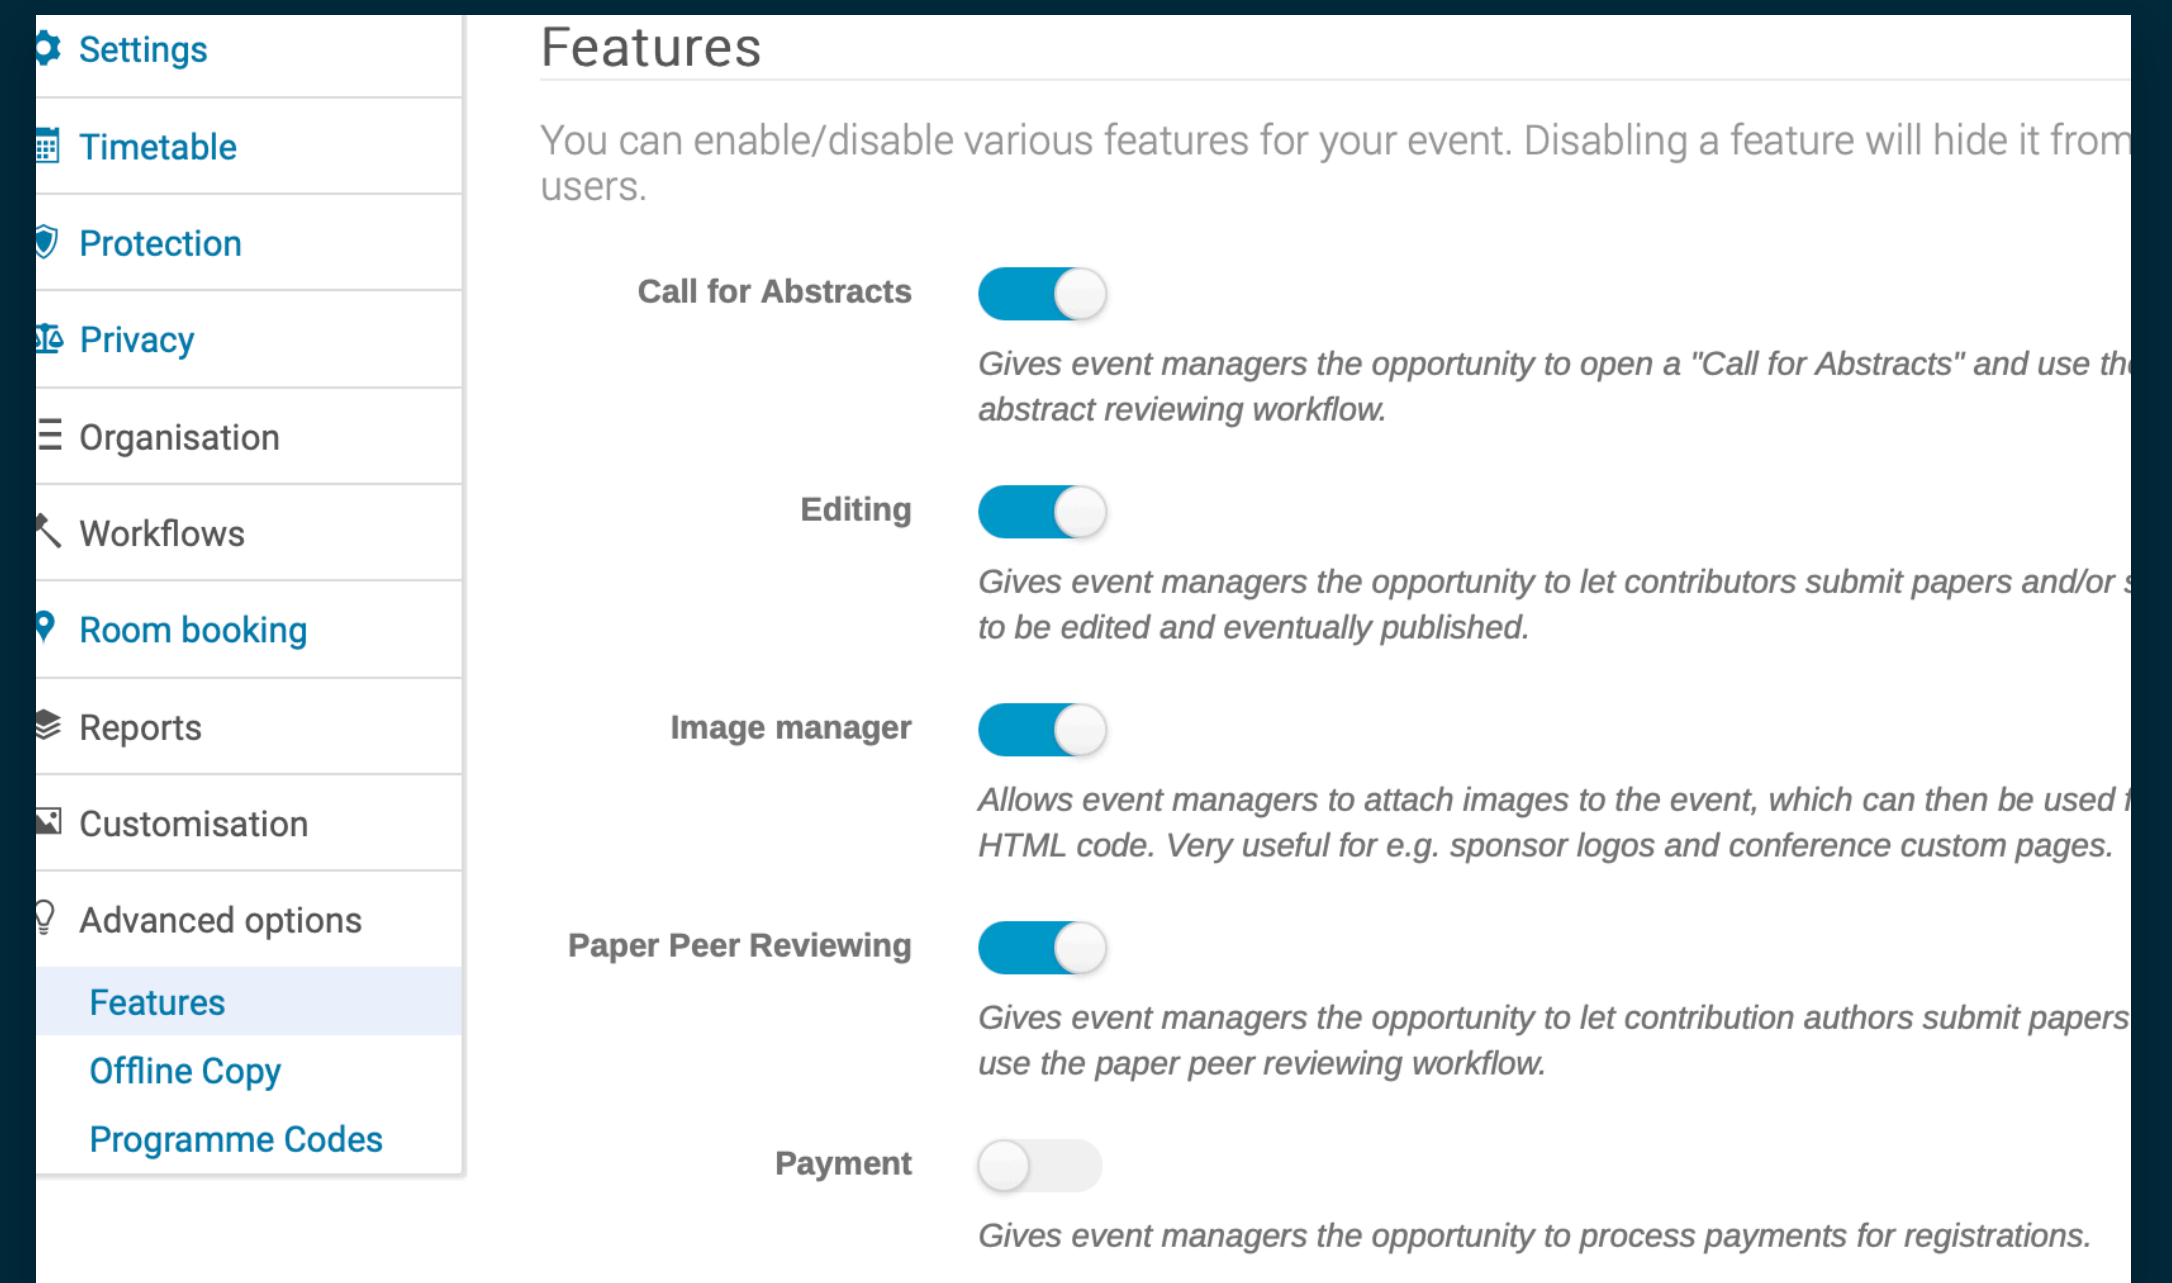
Settings
Timetable
Protection
Privacy
Organisation
Workflows
Room booking
Reports
Customisation
Advanced options
Features
Offline Copy
Programme Codes

Features

You can enable/disable various features for your event. Disabling a feature will hide it from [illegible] users.

Call for Abstracts

Gives event managers the opportunity to open a "Call for Abstracts" and use th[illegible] abstract reviewing workflow.

Editing

Gives event managers the opportunity to let contributors submit papers and/or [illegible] to be edited and eventually published.

Image manager

Allows event managers to attach images to the event, which can then be used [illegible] HTML code. Very useful for e.g. sponsor logos and conference custom pages.

Paper Peer Reviewing

Gives event managers the opportunity to let contribution authors submit papers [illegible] use the paper peer reviewing workflow.

Payment

Gives event managers the opportunity to process payments for registrations.